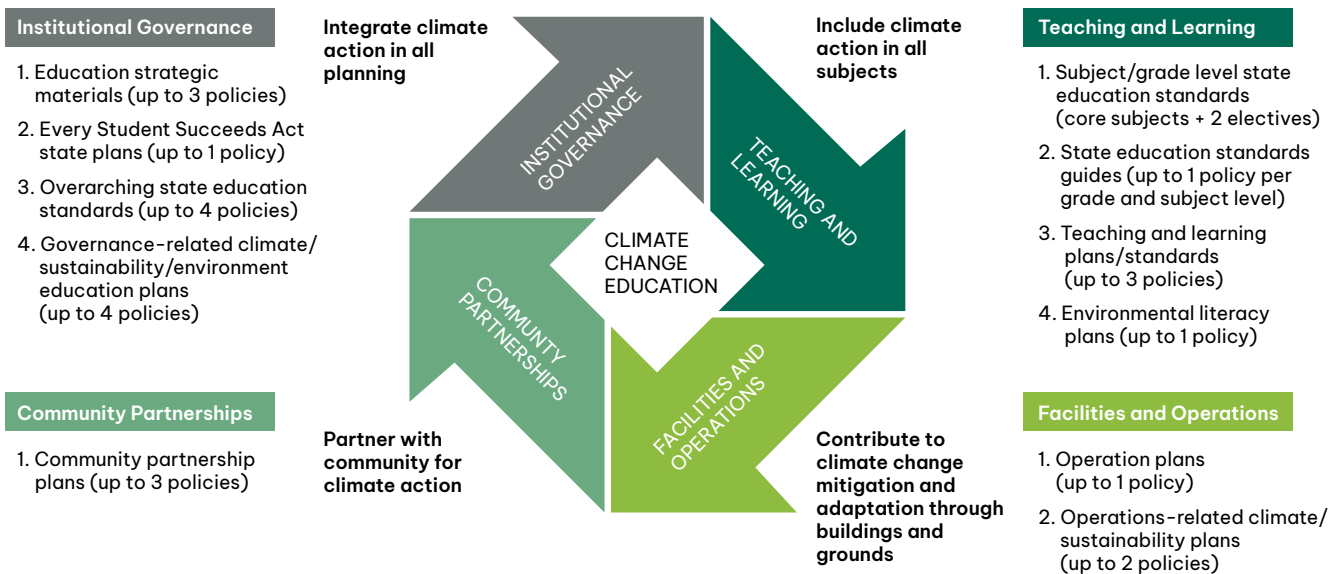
Institutional Governance

1. Education strategic materials (up to 3 policies)
2. Every Student Succeeds Act state plans (up to 1 policy)
3. Overarching state education standards (up to 4 policies)
4. Governance-related climate/sustainability/environment education plans (up to 4 policies)

Integrate climate action in all planning

Include climate action in all subjects

Teaching and Learning

1. Subject/grade level state education standards (core subjects + 2 electives)
2. State education standards guides (up to 1 policy per grade and subject level)
3. Teaching and learning plans/standards (up to 3 policies)
4. Environmental literacy plans (up to 1 policy)

INSTITUTIONAL GOVERNANCE

TEACHING AND LEARNING

CLIMATE CHANGE EDUCATION

COMMUNITY PARTNERSHIPS

FACILITIES AND OPERATIONS

Community Partnerships

1. Community partnership plans (up to 3 policies)

Partner with community for climate action

Contribute to climate change mitigation and adaptation through buildings and grounds

Facilities and Operations

1. Operation plans (up to 1 policy)
2. Operations-related climate/sustainability plans (up to 2 policies)